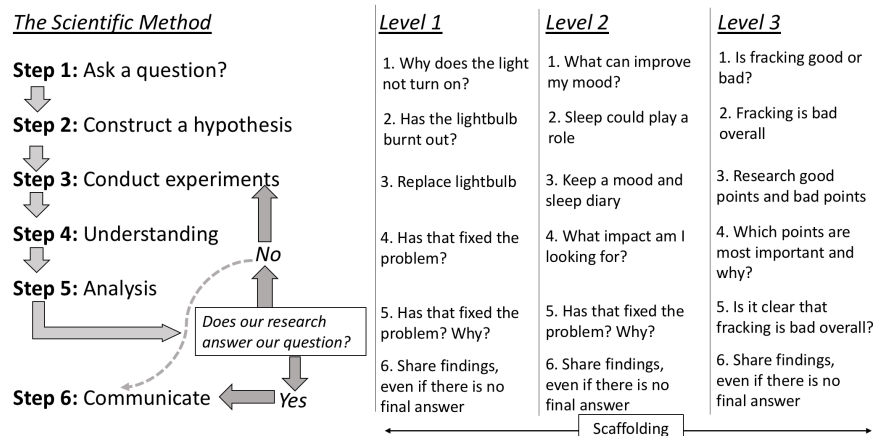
The Scientific Method

Step 1: Ask a question?

Step 2: Construct a hypothesis

Step 3: Conduct experiments

Step 4: Understanding

Step 5: Analysis

No

Does our research answer our question?

Step 6: Communicate

Yes

Level 1

1. Why does the light not turn on?

2. Has the lightbulb burnt out?

3. Replace lightbulb

4. Has that fixed the problem?

5. Has that fixed the problem? Why?

6. Share findings, even if there is no final answer

Level 2

1. What can improve my mood?

2. Sleep could play a role

3. Keep a mood and sleep diary

4. What impact am I looking for?

5. Has that fixed the problem? Why?

6. Share findings, even if there is no final answer

Level 3

1. Is fracking good or bad?

2. Fracking is bad overall

3. Research good points and bad points

4. Which points are most important and why?

5. Is it clear that fracking is bad overall?

6. Share findings, even if there is no final answer

Scaffolding